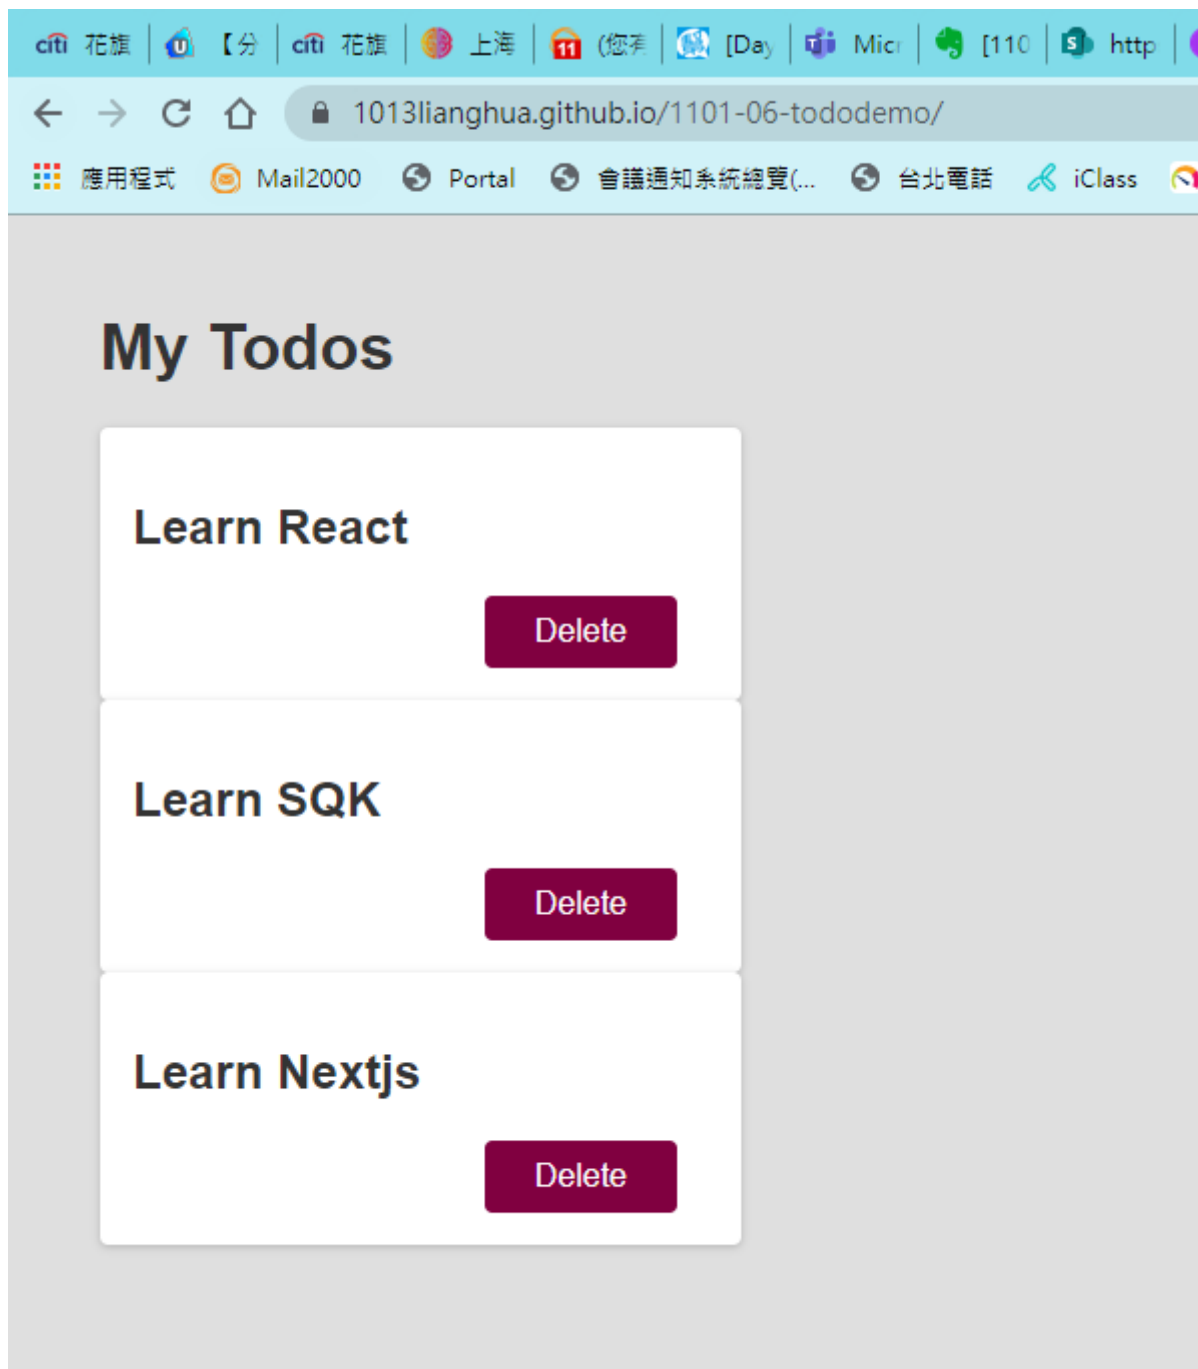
citi 花旗 | 【分 | citi 花旗 | 上海 | (您有 | [Day | Micr | [110 | http

1013lianghua.github.io/1101-06-tododemo/

應用程式 Mail2000 Portal 會議通知系統總覽(... 台北電話 iClass

My Todos

Learn React

Delete

Learn SQK

Delete

Learn Nextjs

Delete